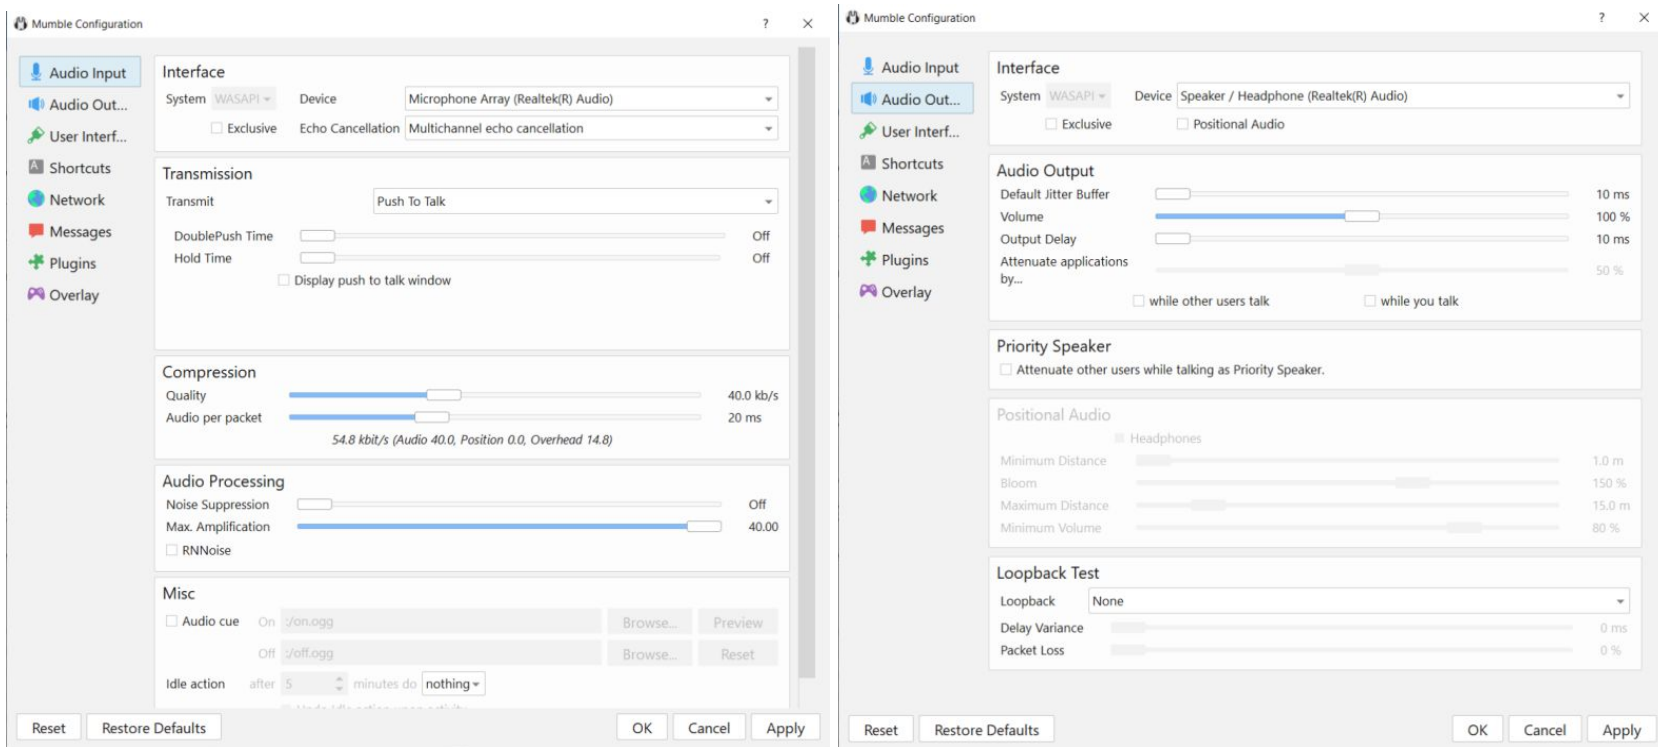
Mumble Configuration
? ×

Audio Input
Audio Out...
User Interf...
Shortcuts
Network
Messages
Plugins
Overlay

Interface
System WASAPI Device Microphone Array (Realtek(R) Audio)
Exclusive Echo Cancellation Multichannel echo cancellation

Transmission
Transmit Push To Talk
DoublePush Time Off
Hold Time Off
Display push to talk window

Compression
Quality 40.0 kb/s
Audio per packet 20 ms
54.8 kbit/s (Audio 40.0, Position 0.0, Overhead 14.8)

Audio Processing
Noise Suppression Off
Max. Amplification 40.00
RNNoise

Misc
Audio cue On :/on.ogg Browse... Preview
Off :/off.ogg Browse... Reset
Idle action after 5 minutes do nothing
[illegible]

Reset Restore Defaults OK Cancel Apply

Mumble Configuration
? ×

Audio Input
Audio Out...
User Interf...
Shortcuts
Network
Messages
Plugins
Overlay

Interface
System WASAPI Device Speaker / Headphone (Realtek(R) Audio)
Exclusive Positional Audio

Audio Output
Default Jitter Buffer 10 ms
Volume 100 %
Output Delay 10 ms
Attenuate applications by... 50 %
while other users talk while you talk

Priority Speaker
Attenuate other users while talking as Priority Speaker.

Positional Audio
Headphones
Minimum Distance 1.0 m
Bloom 150 %
Maximum Distance 15.0 m
Minimum Volume 80 %

Loopback Test
Loopback None
Delay Variance 0 ms
Packet Loss 0 %

Reset Restore Defaults OK Cancel Apply